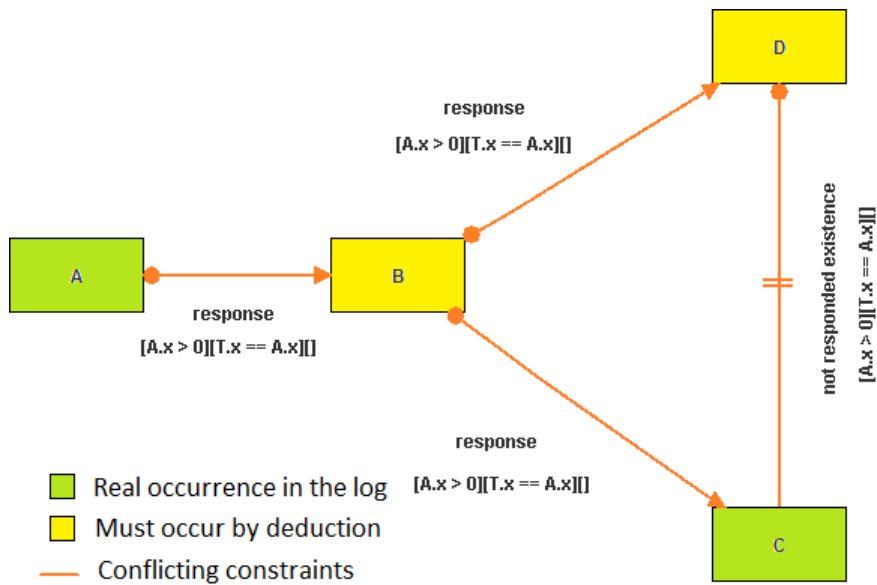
D

response

[A.x > 0][T.x == A.x][]

A

B

response

[A.x > 0][T.x == A.x][]

not responded existence

[A.x > 0][T.x == A.x][]

response

[A.x > 0][T.x == A.x][]

Real occurrence in the log

Must occur by deduction

Conflicting constraints

C